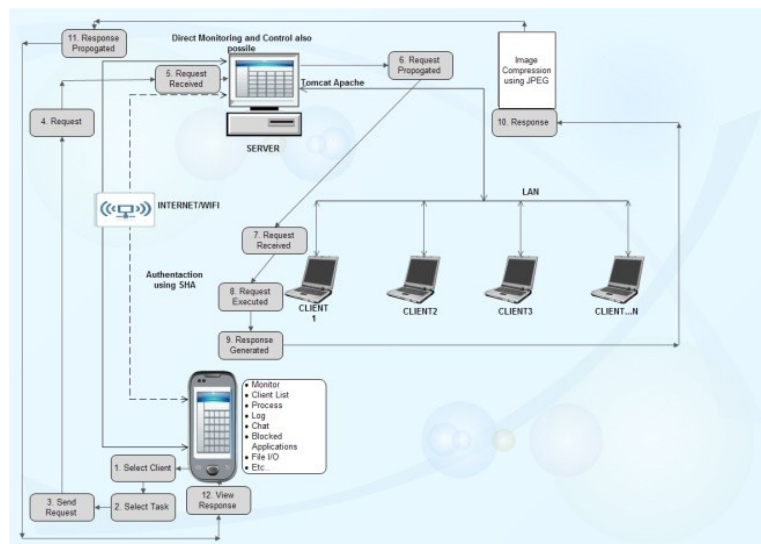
11. Response Propogated

Direct Monitoring and Control also possible

5. Request Received

6. Request Propogated

Image Compression using JPEG

Tomcat Apache

4. Request

10. Response

SERVER

LAN

INTERNET/WIFI

7. Request Received

Authentaction using SHA

8. Request Executed

CLIENT 1

CLIENT2

CLIENT3

CLIENT...N

9. Response Generated

• Monitor
• Client List
• Process
• Log
• Chat
• Blocked Applications
• File I/O
• Etc..

1. Select Client

3. Send Request

2. Select Task

12. View Response